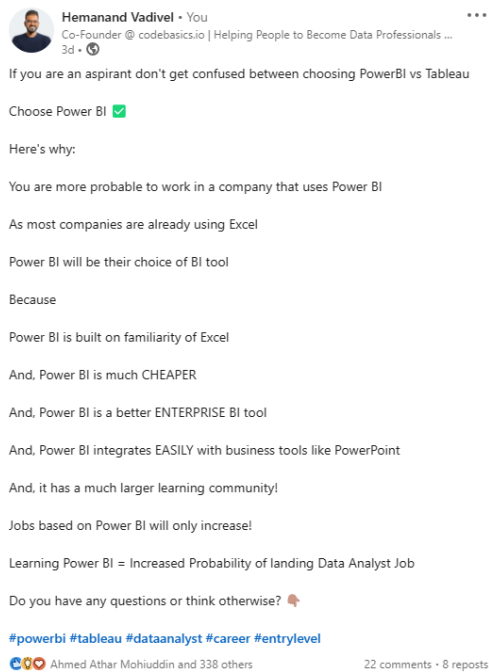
Hemanand Vadivel • You
Co-Founder @ codebasics.io | Helping People to Become Data Professionals ...
3d •

If you are an aspirant don't get confused between choosing PowerBI vs Tableau

Choose Power BI ✅

Here's why:

You are more probable to work in a company that uses Power BI

As most companies are already using Excel

Power BI will be their choice of BI tool

Because

Power BI is built on familiarity of Excel

And, Power BI is much CHEAPER

And, Power BI is a better ENTERPRISE BI tool

And, Power BI integrates EASILY with business tools like PowerPoint

And, it has a much larger learning community!

Jobs based on Power BI will only increase!

Learning Power BI = Increased Probability of landing Data Analyst Job

Do you have any questions or think otherwise? 👇🏽

#powerbi #tableau #dataanalyst #career #entrylevel

Ahmed Athar Mohiuddin and 338 others
22 comments • 8 reposts